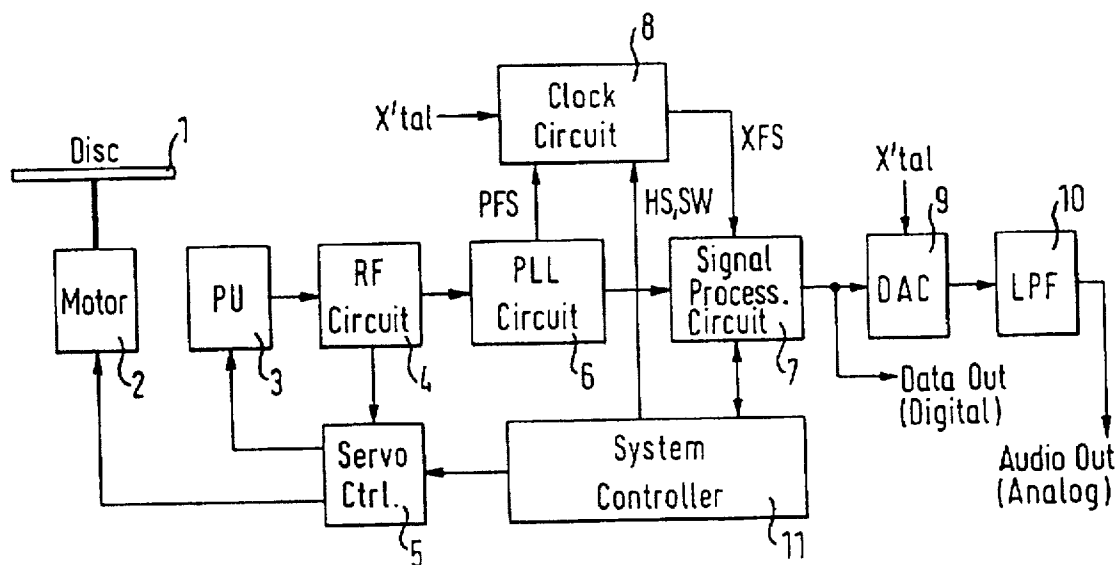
8
Clock Circuit
X'tal
XFS
Disc
1
PFS
HS,SW
X'tal
9
10
Motor
2
PU
3
RF Circuit
4
PLL Circuit
6
Signal Process. Circuit
7
DAC
LPF
Data Out (Digital)
Servo Ctrl.
5
System Controller
11
Audio Out (Analog)